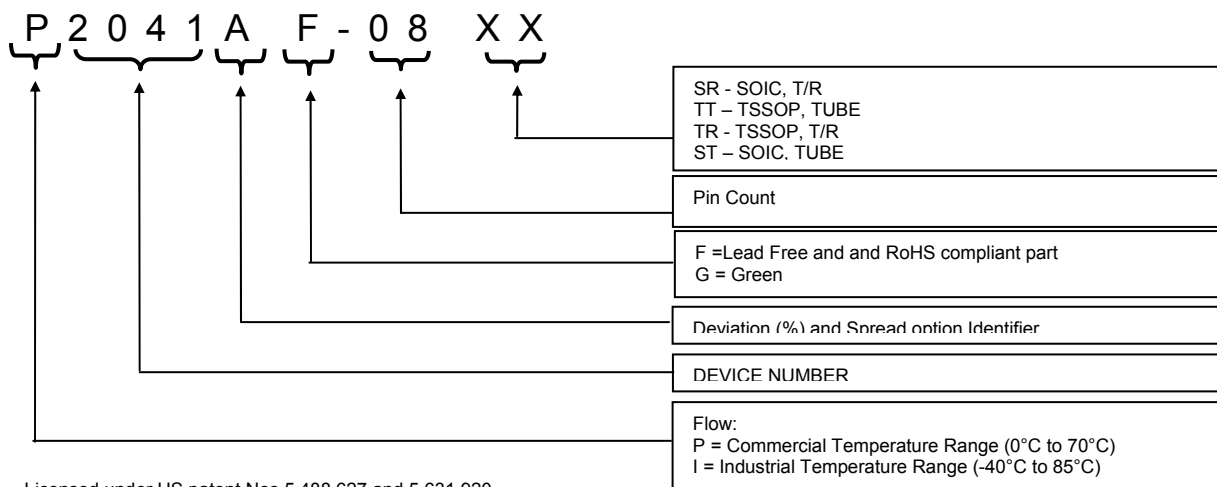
P 2 0 4 1 A F - 0 8 X X

SR - SOIC, T/R
TT – TSSOP, TUBE
TR - TSSOP, T/R
ST – SOIC, TUBE

Pin Count

F =Lead Free and and RoHS compliant part
G = Green

Deviation (%) and Spread option Identifier

DEVICE NUMBER

Flow:
P = Commercial Temperature Range (0°C to 70°C)
I = Industrial Temperature Range (-40°C to 85°C)

Licensed under US patent Nos 5,488,627 and 5,631,920